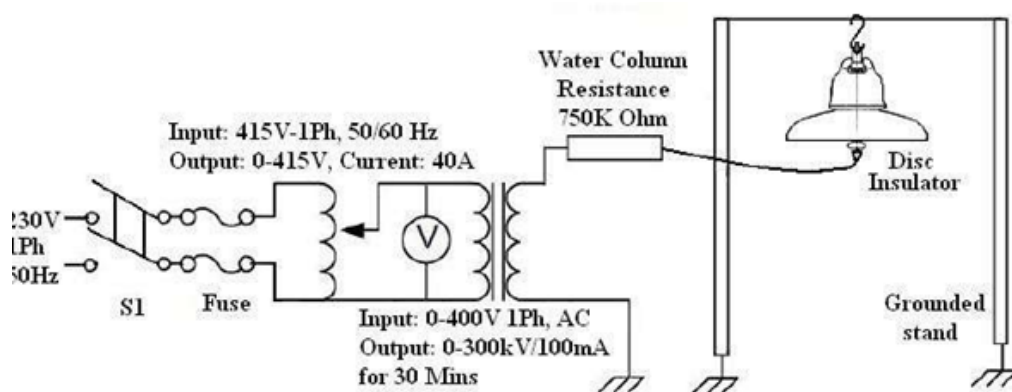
Water Column Resistance 750K Ohm

Input: 415V-1Ph, 50/60 Hz
Output: 0-415V, Current: 40A

Disc Insulator

230V
1Ph
50Hz

V

S1

Fuse

Input: 0-400V 1Ph, AC
Output: 0-300kV/100mA
for 30 Mins

Grounded stand